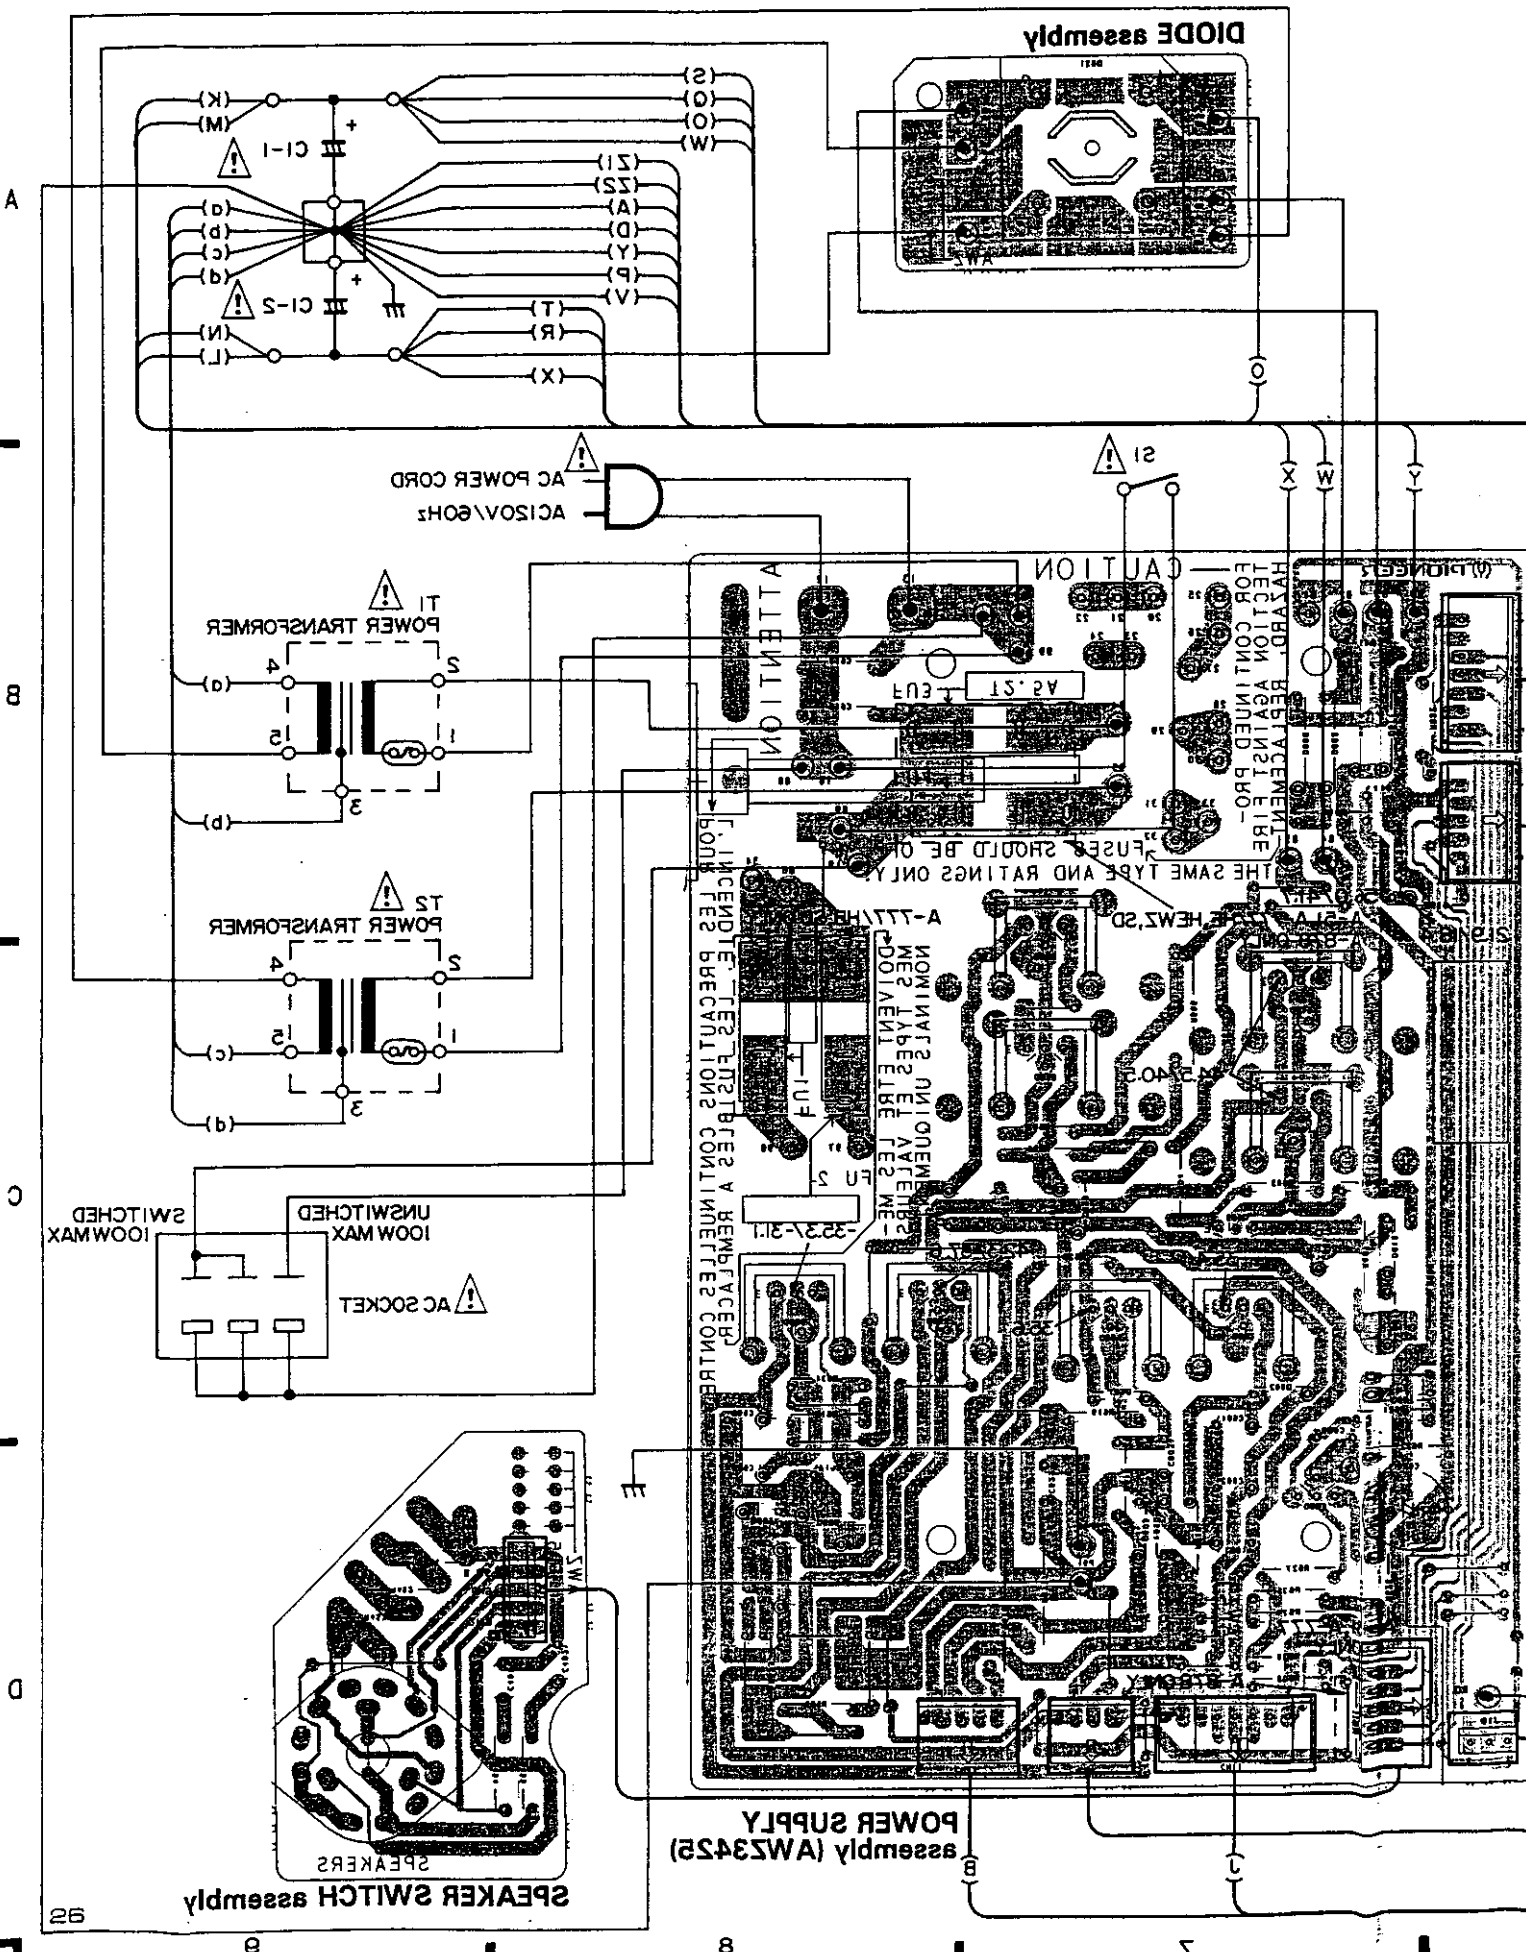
DIODE assembly

(K)
(M)
CI-1
(S)
(Q)
(O)
(W)
(Z1)
(Z2)
(A)
(D)
(Y)
(P)
(V)
(a)
(b)
(c)
(d)
CI-2
(T)
(R)
(X)
(N)
(L)

A

AC POWER CORD
AC120V/60Hz
S1
(O)
(X)
(W)
(Y)

T1
POWER TRANSFORMER
4
2
5
1
3
(a)
(b)

B

CAUTION
FOR CONTINUED PROTECTION AGAINST FIRE HAZARD, REPLACE ONLY WITH SAME TYPE AND RATINGS ONLY
FUSES SHOULD BE OF THE SAME TYPE AND RATINGS ONLY
ATTENTION
POUR LA CONTINUITE DE LA PROTECTION CONTRE LES RISQUES D'INCENDIE, LES FUSIBLES A REMPLACER DOIVENT ETRE DU MEME TYPE ET AUX VALEURS NOMINALES UNIQUEMENT
FU1
12.5A
FU 2
PIONEER

T2
POWER TRANSFORMER
4
2
5
1
3
(c)
(d)

C

SWITCHED
100W MAX
UNSWITCHED
100W MAX
AC SOCKET

D

SPEAKERS
SPEAKER SWITCH assembly
POWER SUPPLY
assembly (AWZ3425)
(B)
(C)

26
9
8
7